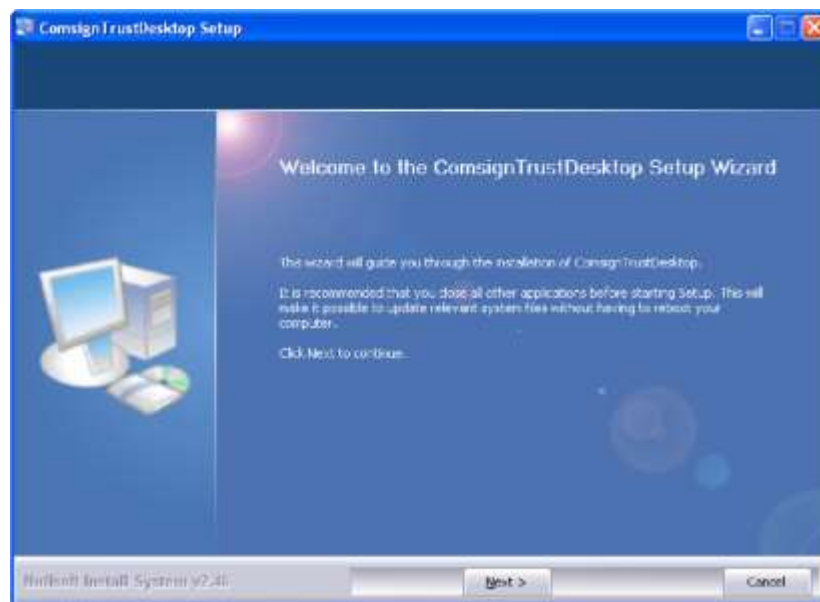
ComsignTrustDesktop Setup

Welcome to the ComsignTrustDesktop Setup Wizard

This wizard will guide you through the installation of ComsignTrustDesktop.

It is recommended that you close all other applications before starting Setup. This will make it possible to update relevant system files without having to reboot your computer.

Click Next to continue.

Nullsoft Install System v2.46

Next >

Cancel